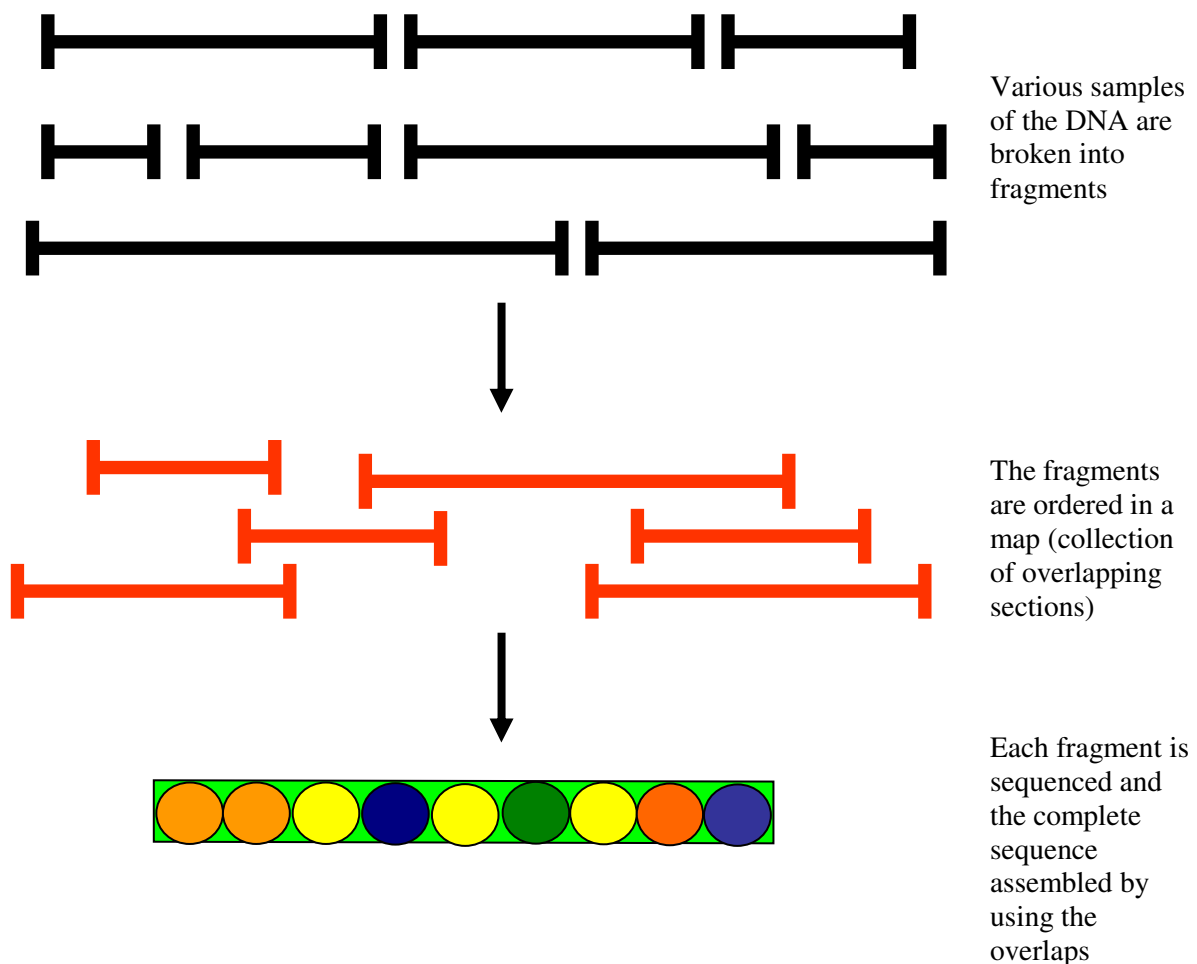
Various samples of the DNA are broken into fragments

The fragments are ordered in a map (collection of overlapping sections)

Each fragment is sequenced and the complete sequence assembled by using the overlaps